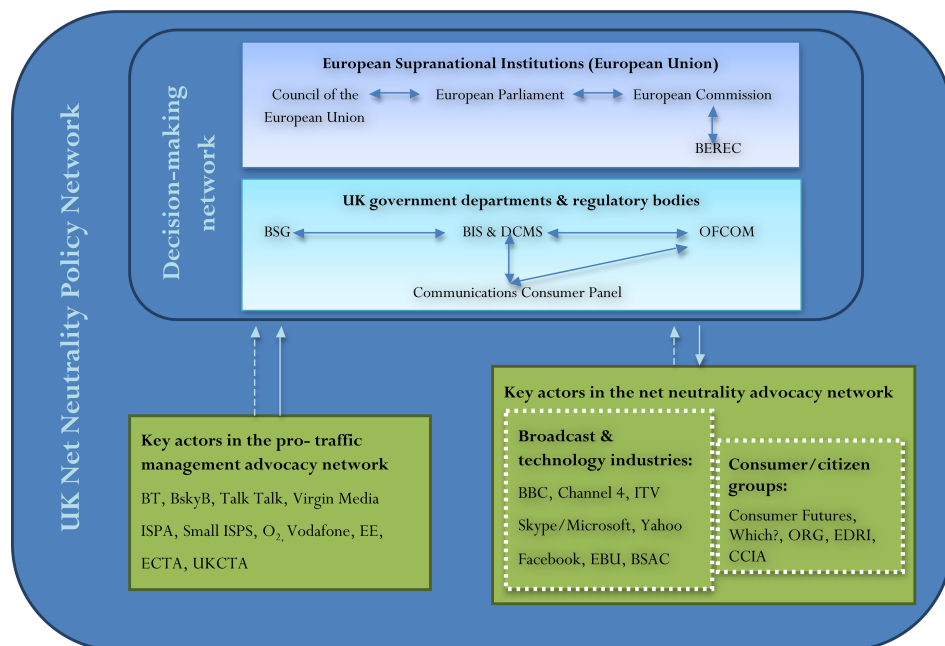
UK Net Neutrality Policy Network

Decision-making network

European Supranational Institutions (European Union)

Council of the European Union

European Parliament

European Commission

BEREC

UK government departments & regulatory bodies

BSG

BIS & DCMS

OFCOM

Communications Consumer Panel

Key actors in the pro- traffic management advocacy network

BT, BskyB, Talk Talk, Virgin Media

ISPA, Small ISPS, $O_2$, Vodafone, EE,

ECTA, UKCTA

Key actors in the net neutrality advocacy network

Broadcast & technology industries:

BBC, Channel 4, ITV

Skype/Microsoft, Yahoo

Facebook, EBU, BSAC

Consumer/citizen groups:

Consumer Futures, Which?, ORG, EDRI, CCIA